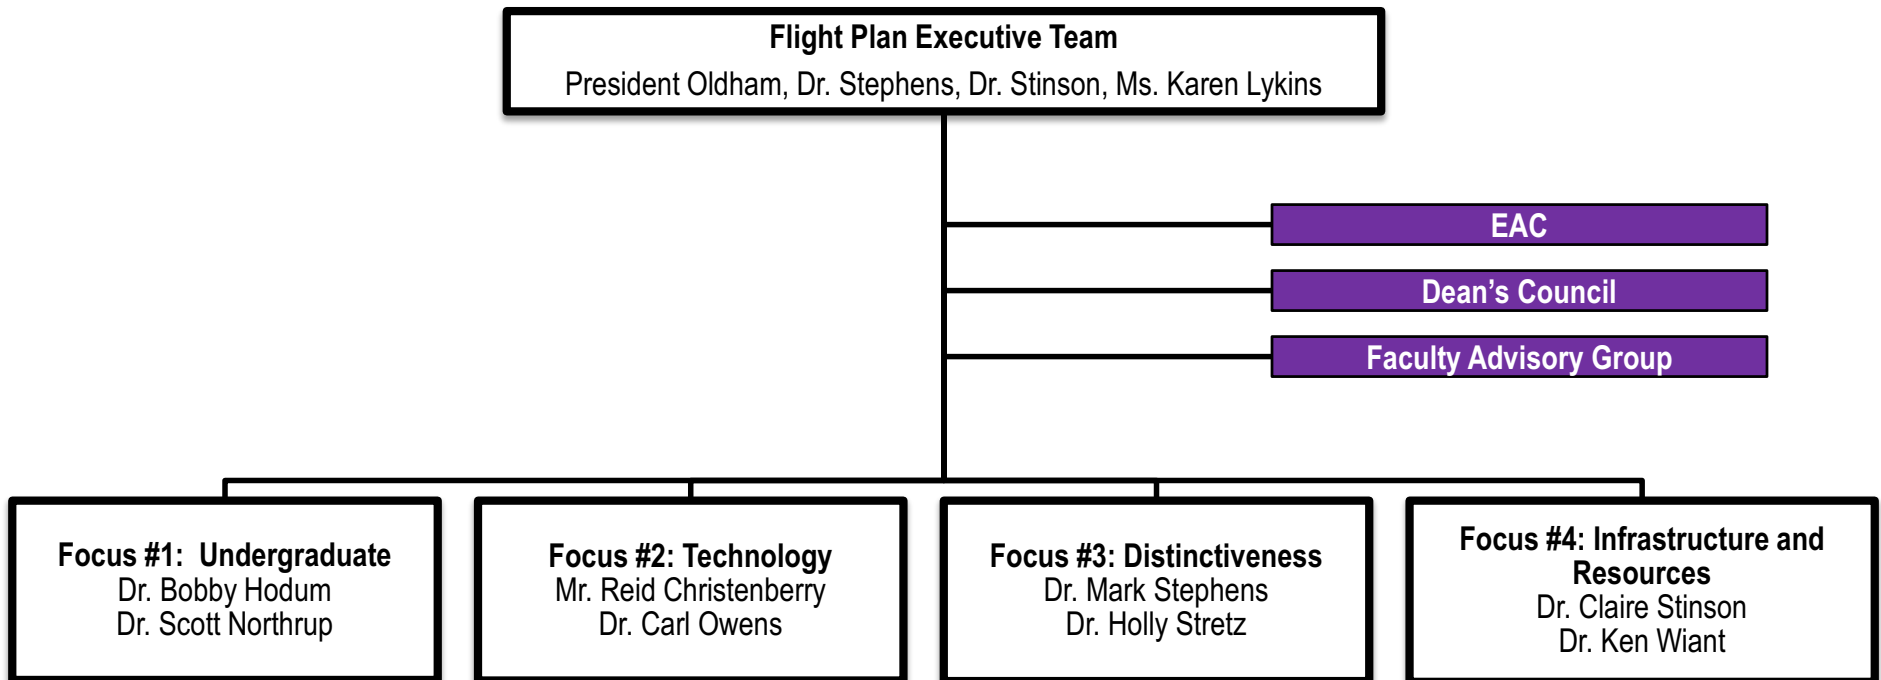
Flight Plan Executive Team
President Oldham, Dr. Stephens, Dr. Stinson, Ms. Karen Lykins

EAC

Dean’s Council

Faculty Advisory Group

Focus #1: Undergraduate
Dr. Bobby Hodum
Dr. Scott Northrup

Focus #2: Technology
Mr. Reid Christenberry
Dr. Carl Owens

Focus #3: Distinctiveness
Dr. Mark Stephens
Dr. Holly Stretz

Focus #4: Infrastructure and Resources
Dr. Claire Stinson
Dr. Ken Wiant